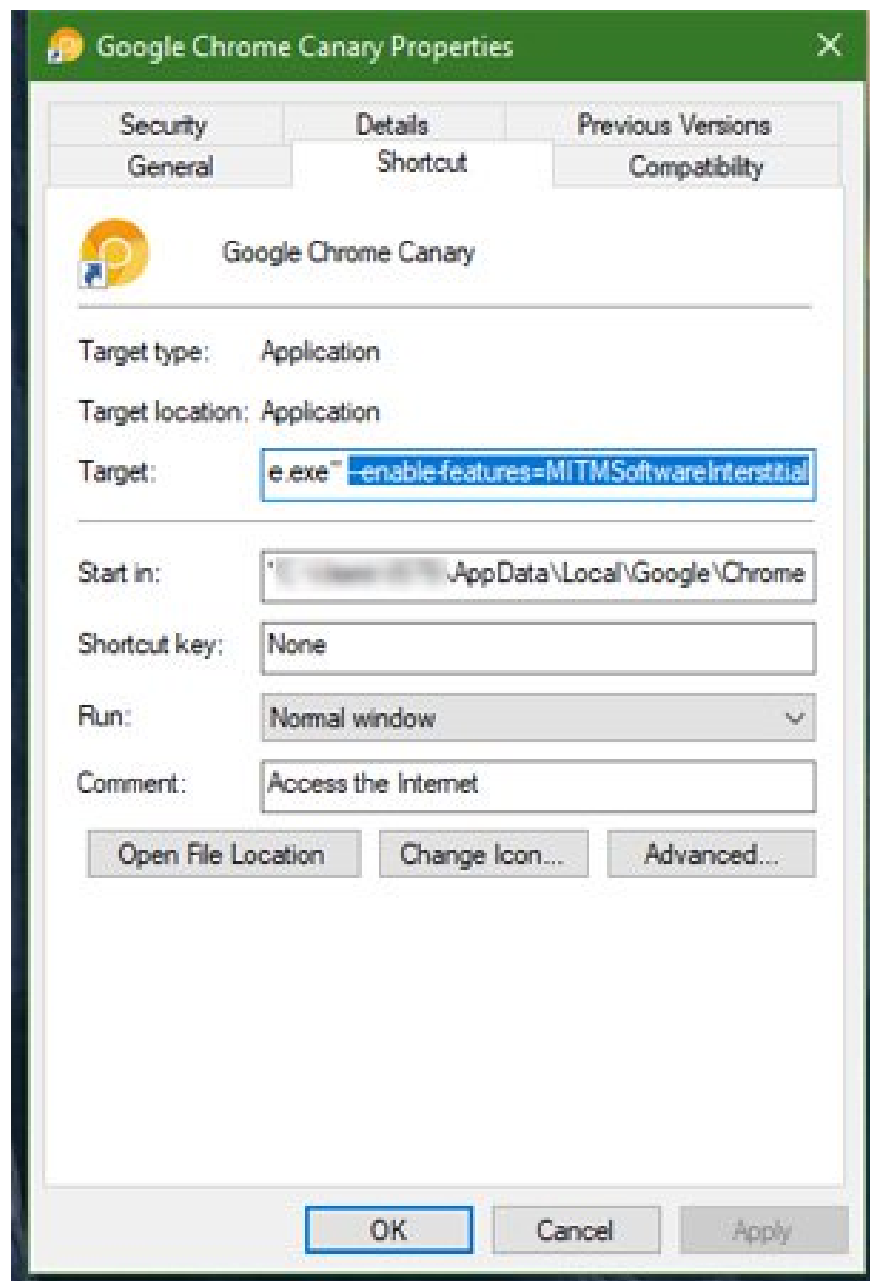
Google Chrome Canary Properties

Security
Details
Previous Versions
General
Shortcut
Compatibility

Google Chrome Canary

Target type: Application

Target location: Application

Target: e.exe" --enable-features=MITMSoftwareInterstitial

Start in: "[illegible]\AppData\Local\Google\Chrome

Shortcut key: None

Run: Normal window

Comment: Access the Internet

Open File Location
Change Icon...
Advanced...

OK
Cancel
Apply